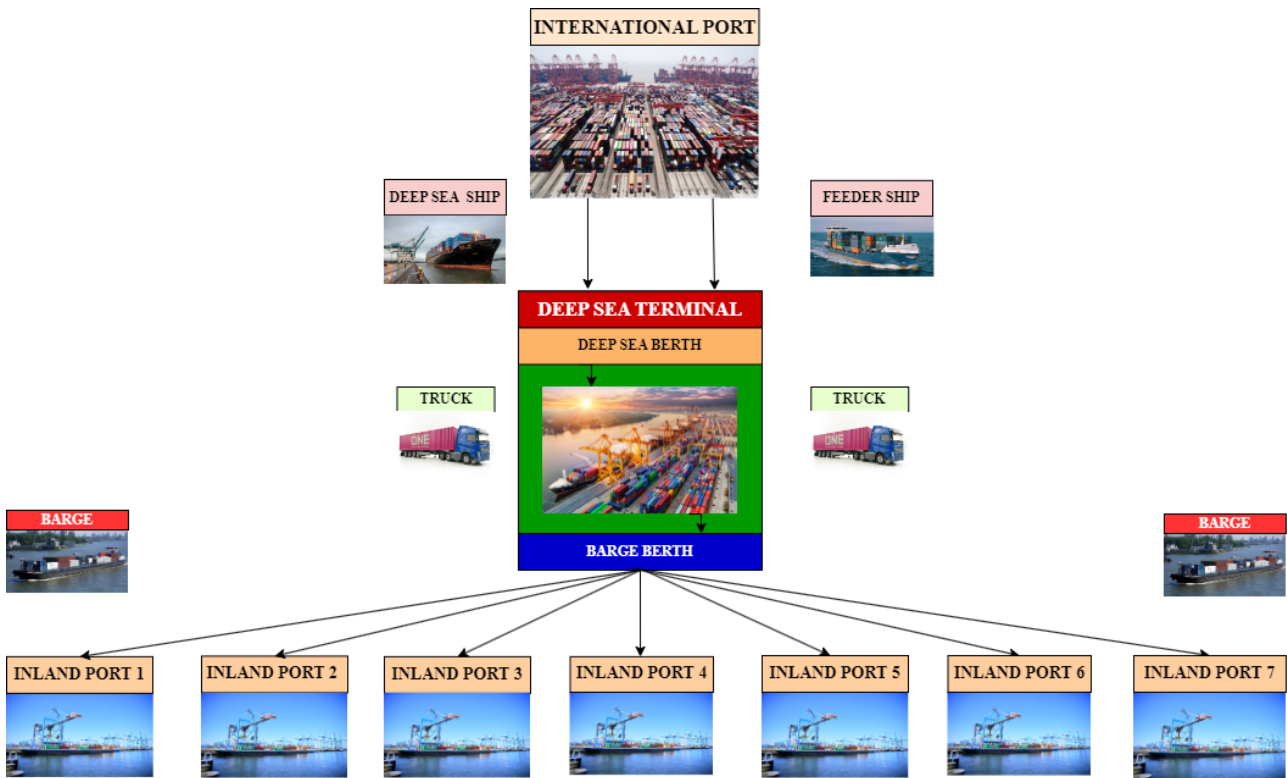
INTERNATIONAL PORT

DEEP SEA SHIP

FEEDER SHIP

DEEP SEA TERMINAL

DEEP SEA BERTH

TRUCK

ONE

TRUCK

ONE

BARGE

BARGE BERTH

BARGE

INLAND PORT 1

INLAND PORT 2

INLAND PORT 3

INLAND PORT 4

INLAND PORT 5

INLAND PORT 6

INLAND PORT 7